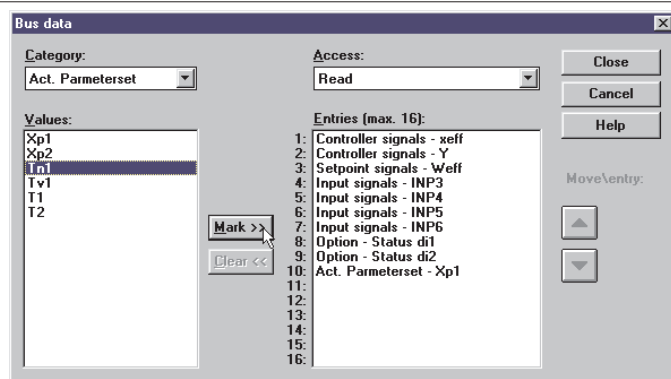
Bus data

Category:
Act. Parmeterset

Values:
Xp1
Xp2
Tn1
Tv1
T1
T2

Mark >>
Clear <<

Access:
Read

Entries (max. 16):
1: Controller signals - xeff
2: Controller signals - Y
3: Setpoint signals - Weff
4: Input signals - INP3
5: Input signals - INP4
6: Input signals - INP5
7: Input signals - INP6
8: Option - Status di1
9: Option - Status di2
10: Act. Parmeterset - Xp1
11:
12:
13:
14:
15:
16:

Close
Cancel
Help

Move\entry: